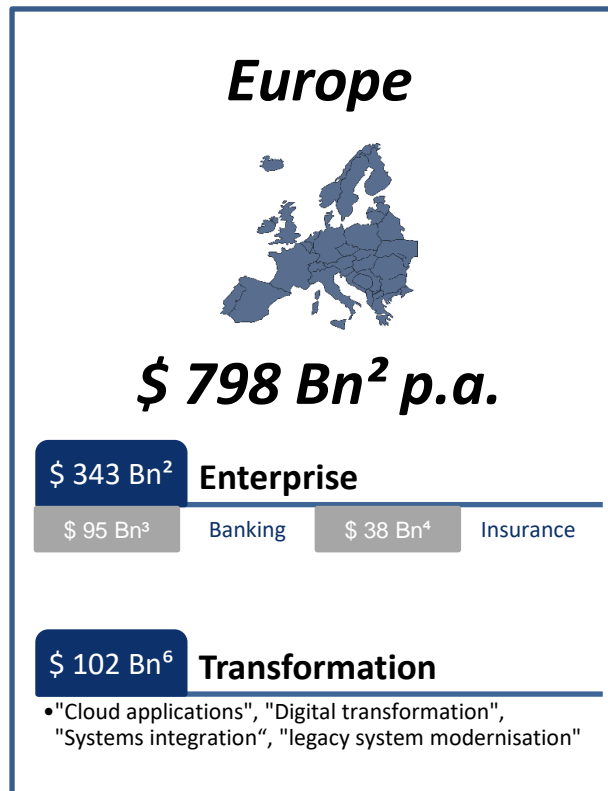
Europe

$ 798 Bn² p.a.

$ 343 Bn² Enterprise

$ 95 Bn³ Banking $ 38 Bn⁴ Insurance

$ 102 Bn⁶ Transformation

•"Cloud applications", "Digital transformation", "Systems integration“, "legacy system modernisation"